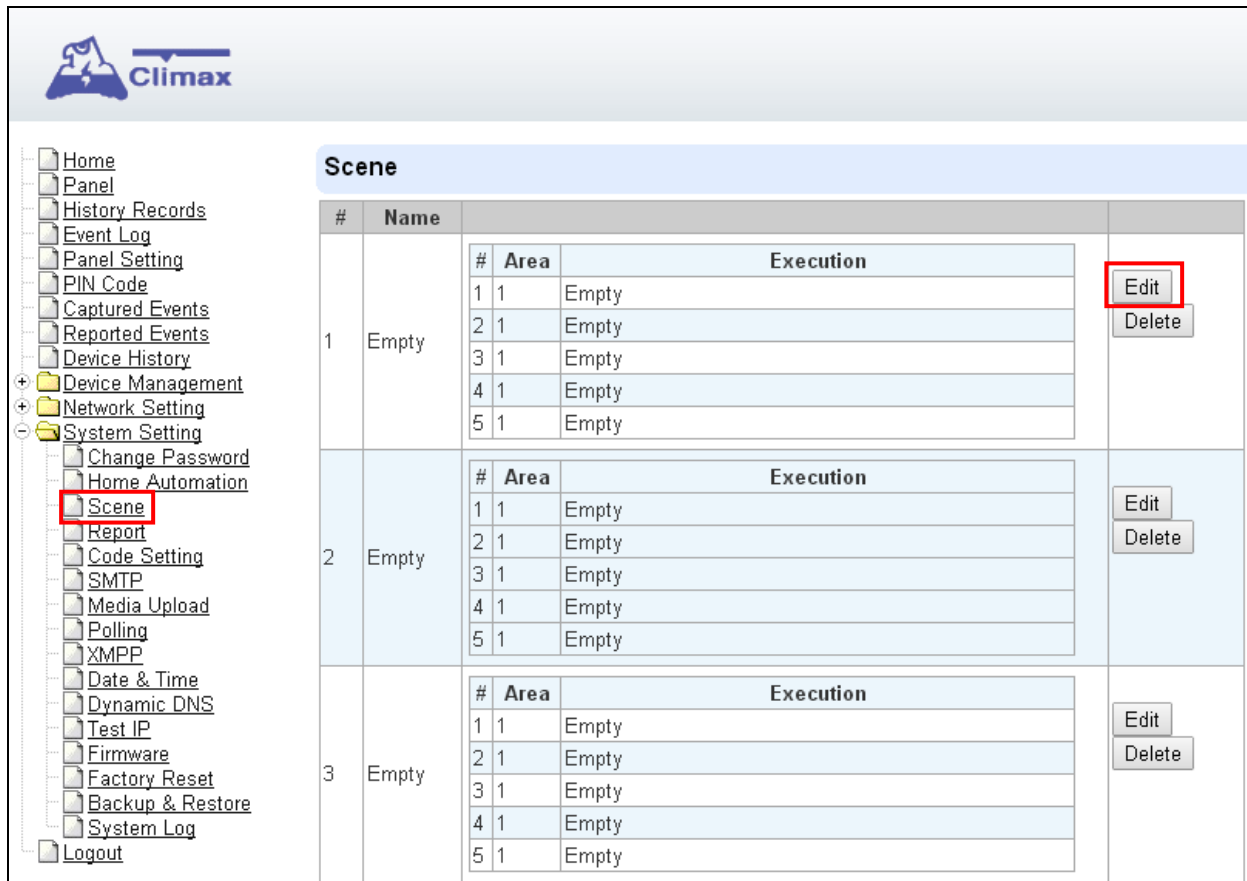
Climax

Home
Panel
History Records
Event Log
Panel Setting
PIN Code
Captured Events
Reported Events
Device History
Device Management
Network Setting
System Setting
Change Password
Home Automation
Scene
Report
Code Setting
SMTP
Media Upload
Polling
XMPP
Date & Time
Dynamic DNS
Test IP
Firmware
Factory Reset
Backup & Restore
System Log
Logout

Scene

| # | Name | | |
|---|---|---|---|
| 1 | Empty | | Edit Delete |
| 2 | Empty | | Edit Delete |
| 3 | Empty | | Edit Delete |

| # | Area | Execution |
|---|---|---|
| 1 | 1 | Empty |
| 2 | 1 | Empty |
| 3 | 1 | Empty |
| 4 | 1 | Empty |
| 5 | 1 | Empty |

| # | Area | Execution |
|---|---|---|
| 1 | 1 | Empty |
| 2 | 1 | Empty |
| 3 | 1 | Empty |
| 4 | 1 | Empty |
| 5 | 1 | Empty |

| # | Area | Execution |
|---|---|---|
| 1 | 1 | Empty |
| 2 | 1 | Empty |
| 3 | 1 | Empty |
| 4 | 1 | Empty |
| 5 | 1 | Empty |